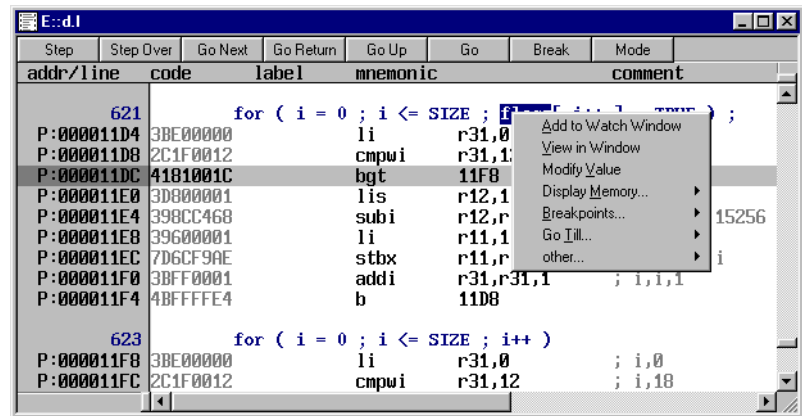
E::d.l

Step | Step Over | Go Next | Go Return | Go Up | Go | Break | Mode

addr/line code label mnemonic comment

621 for ( i = 0 ; i <= SIZE ; flag[ i++ ] = TRUE ) ;
P:000011D4 3BE00000 li r31,0
P:000011D8 2C1F0012 cmpwi r31,1
P:000011DC 4181001C bgt 11F8
P:000011E0 3D800001 lis r12,1
P:000011E4 398CC468 subi r12,r 15256
P:000011E8 39600001 li r11,1
P:000011EC 7D6CF9AE stbx r11,r i
P:000011F0 3BFF0001 addi r31,r31,1 ; i,i,1
P:000011F4 4BFFFFE4 b 11D8

Add to Watch Window
View in Window
Modify Value
Display Memory...
Breakpoints...
Go Till...
other...

623 for ( i = 0 ; i <= SIZE ; i++ )
P:000011F8 3BE00000 li r31,0 ; i,0
P:000011FC 2C1F0012 cmpwi r31,12 ; i,18